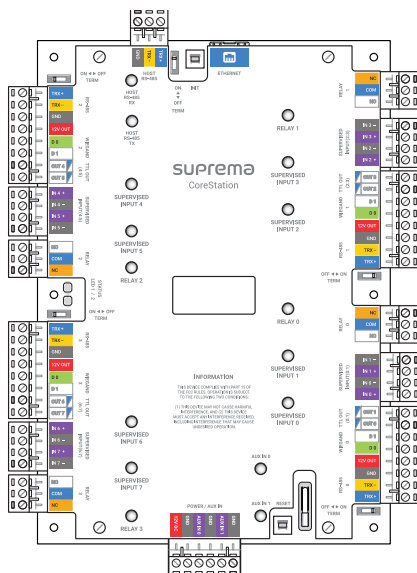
GND
TRX -
TRX +

ON ◄► OFF
TERM

HOST
RS-485

ON
OFF
TERM

INIT

ETHERNET

TRX +
TRX -
GND
12V OUT
D 0
D 1
OUT 6
OUT 7

RS-485 1
WIEGAND 1
TTL OUT 1

HOST
RS-485
RX

HOST
RS-485
TX

RELAY 1

NC
COM
NO
RELAY 2

IN 3 +
IN 3 -
IN 2 +
IN 2 -
SUPERVISED INPUT (2-3)

suprema
CoreStation

SUPERVISED
INPUT 3

SUPERVISED
INPUT 2

SUPERVISED
INPUT 4

IN 4 +
IN 4 -
IN 5 +
IN 5 -
SUPERVISED INPUT (4-5)

SUPERVISED
INPUT 5

RELAY 2

NO
COM
NC
RELAY 2

STATUS
LED 1 / 2

OUT 1
OUT 0
D 1
D 0
12V OUT
GND
TRX -
TRX +
TTL OUT 0
WIEGAND 0
RS-485 0

OFF ◄► ON
TERM

NC
COM
NO
RELAY 0

RELAY 0

TRX +
TRX -
GND
12V OUT
D 0
D 1
OUT 6
OUT 7

ON ◄► OFF
TERM

RS-485 3
WIEGAND 3
TTL OUT 3

IN 1 +
IN 1 -
IN 0 +
IN 0 -
SUPERVISED INPUT (0-1)

SUPERVISED
INPUT 1

INFORMATION
THIS DEVICE COMPLIES WITH PART 15 OF THE FCC RULES. OPERATION IS SUBJECT TO THE FOLLOWING TWO CONDITIONS
(1) THIS DEVICE MAY NOT CAUSE HARMFUL INTERFERENCE, AND (2) THIS DEVICE MUST ACCEPT ANY INTERFERENCE RECEIVED, INCLUDING INTERFERENCE THAT MAY CAUSE UNDESIRED OPERATION.

SUPERVISED
INPUT 0

IN 6 +
IN 6 -
IN 7 +
IN 7 -
SUPERVISED INPUT (6-7)

SUPERVISED
INPUT 6

AUX IN 0

OUT 1
OUT 0
D 1
D 0
12V OUT
GND
TRX -
TRX +
TTL OUT 2
WIEGAND 2
RS-485 2

SUPERVISED
INPUT 7

NO
COM
NC
RELAY 3

AUX IN 1

RESET

OFF ◄► ON
TERM

RELAY 3

POWER / AUX IN

12V IN
GND
AUX IN 0
GND
AUX IN 1
GND